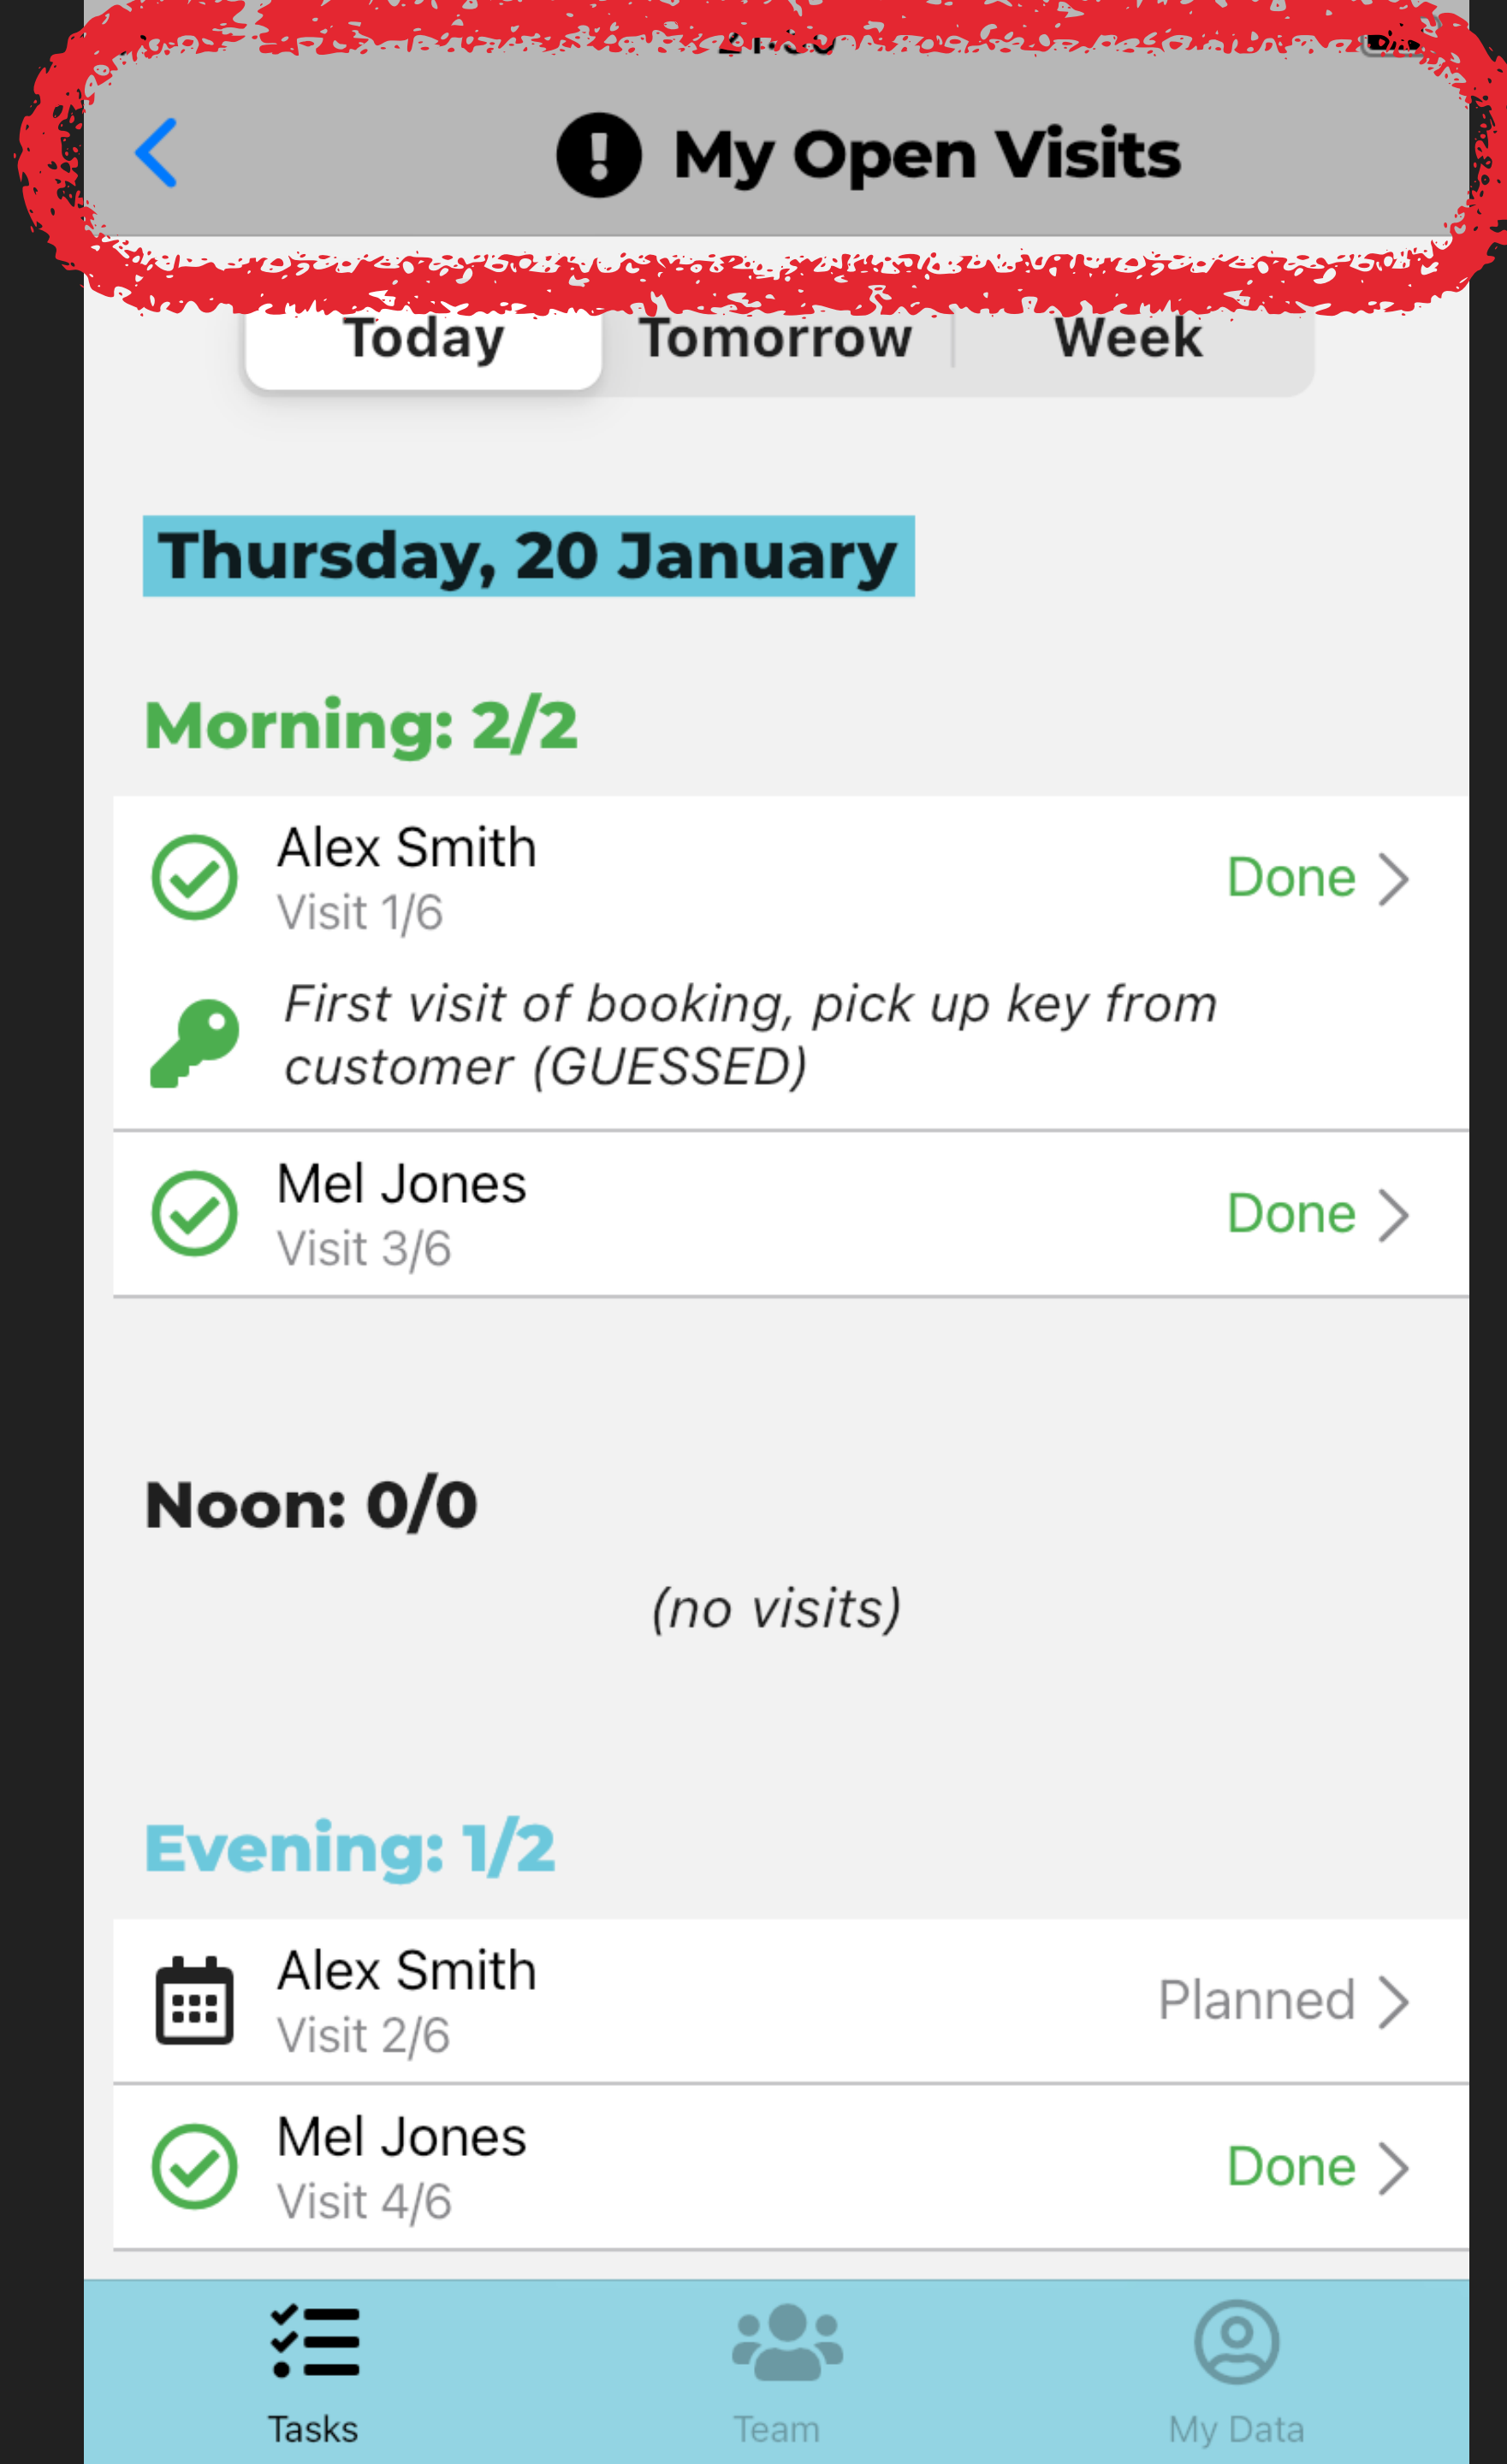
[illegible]

My Open Visits

Today | Tomorrow | Week

Thursday, 20 January

Morning: 2/2

Alex Smith
Visit 1/6
Done

First visit of booking, pick up key from customer (GUESSED)

Mel Jones
Visit 3/6
Done

Noon: 0/0

(no visits)

Evening: 1/2

Alex Smith
Visit 2/6
Planned

Mel Jones
Visit 4/6
Done

Tasks
Team
My Data